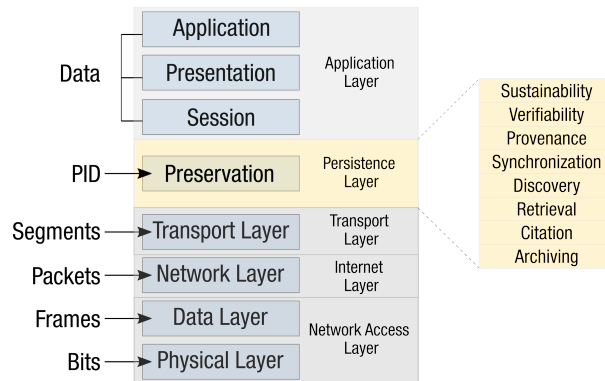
Data

Application

Presentation

Session

Application Layer

PID

Preservation

Persistence Layer

Segments

Transport Layer

Transport Layer

Packets

Network Layer

Internet Layer

Frames

Data Layer

Bits

Physical Layer

Network Access Layer

Sustainability
Verifiability
Provenance
Synchronization
Discovery
Retrieval
Citation
Archiving